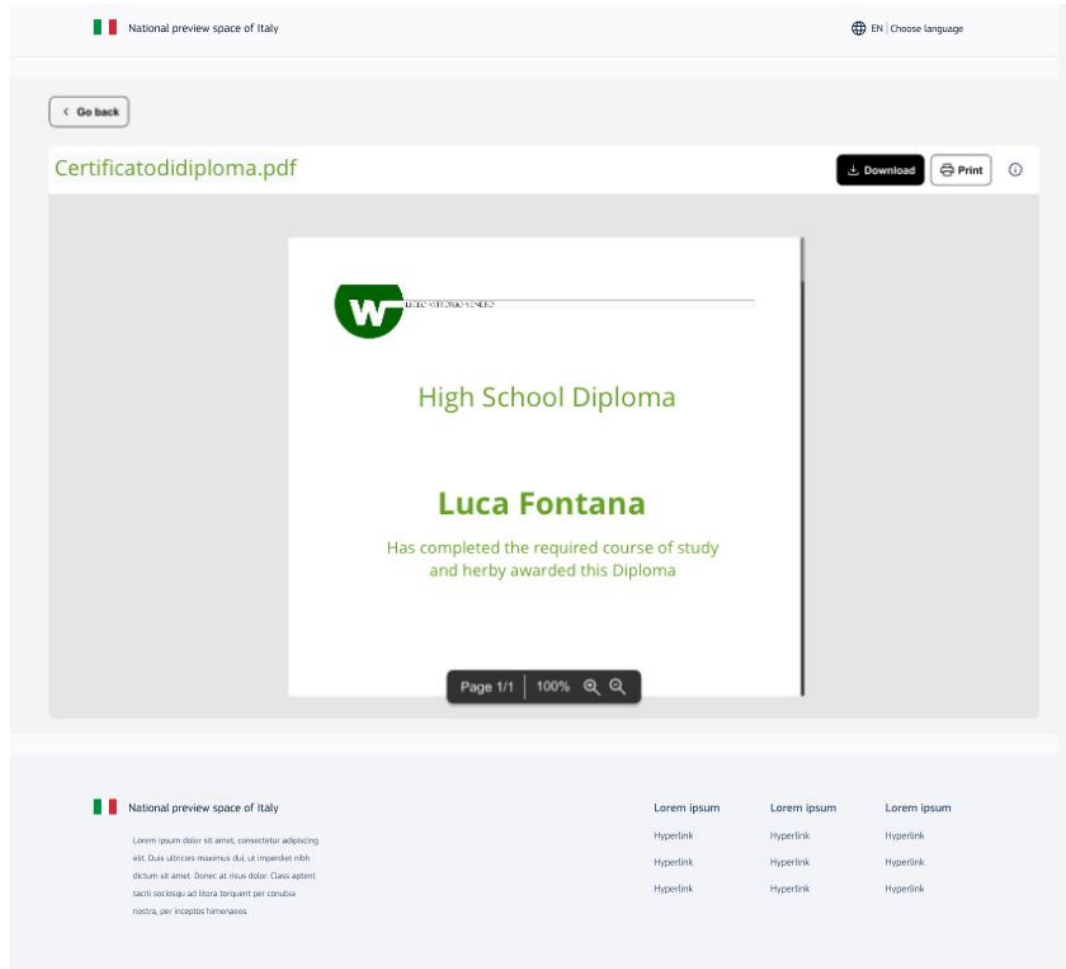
National preview space of Italy

EN | Choose language

Go back

Certificatodidiploma.pdf

Download

Print

W

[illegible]

High School Diploma

Luca Fontana

Has completed the required course of study and herby awarded this Diploma

Page 1/1 | 100%

National preview space of Italy

Lorem ipsum dolor sit amet, consectetur adipiscing elit. Duis ultricies maximus dui, ut imperdiet nibh dictum sit amet. Donec at risus dolor. Class aptent taciti sociosqu ad litora torquent per conubia nostra, per inceptos himenaeos.

| Lorem ipsum | Lorem ipsum | Lorem ipsum |
|---|---|---|
| Hyperlink | Hyperlink | Hyperlink |
| Hyperlink | Hyperlink | Hyperlink |
| Hyperlink | Hyperlink | Hyperlink |